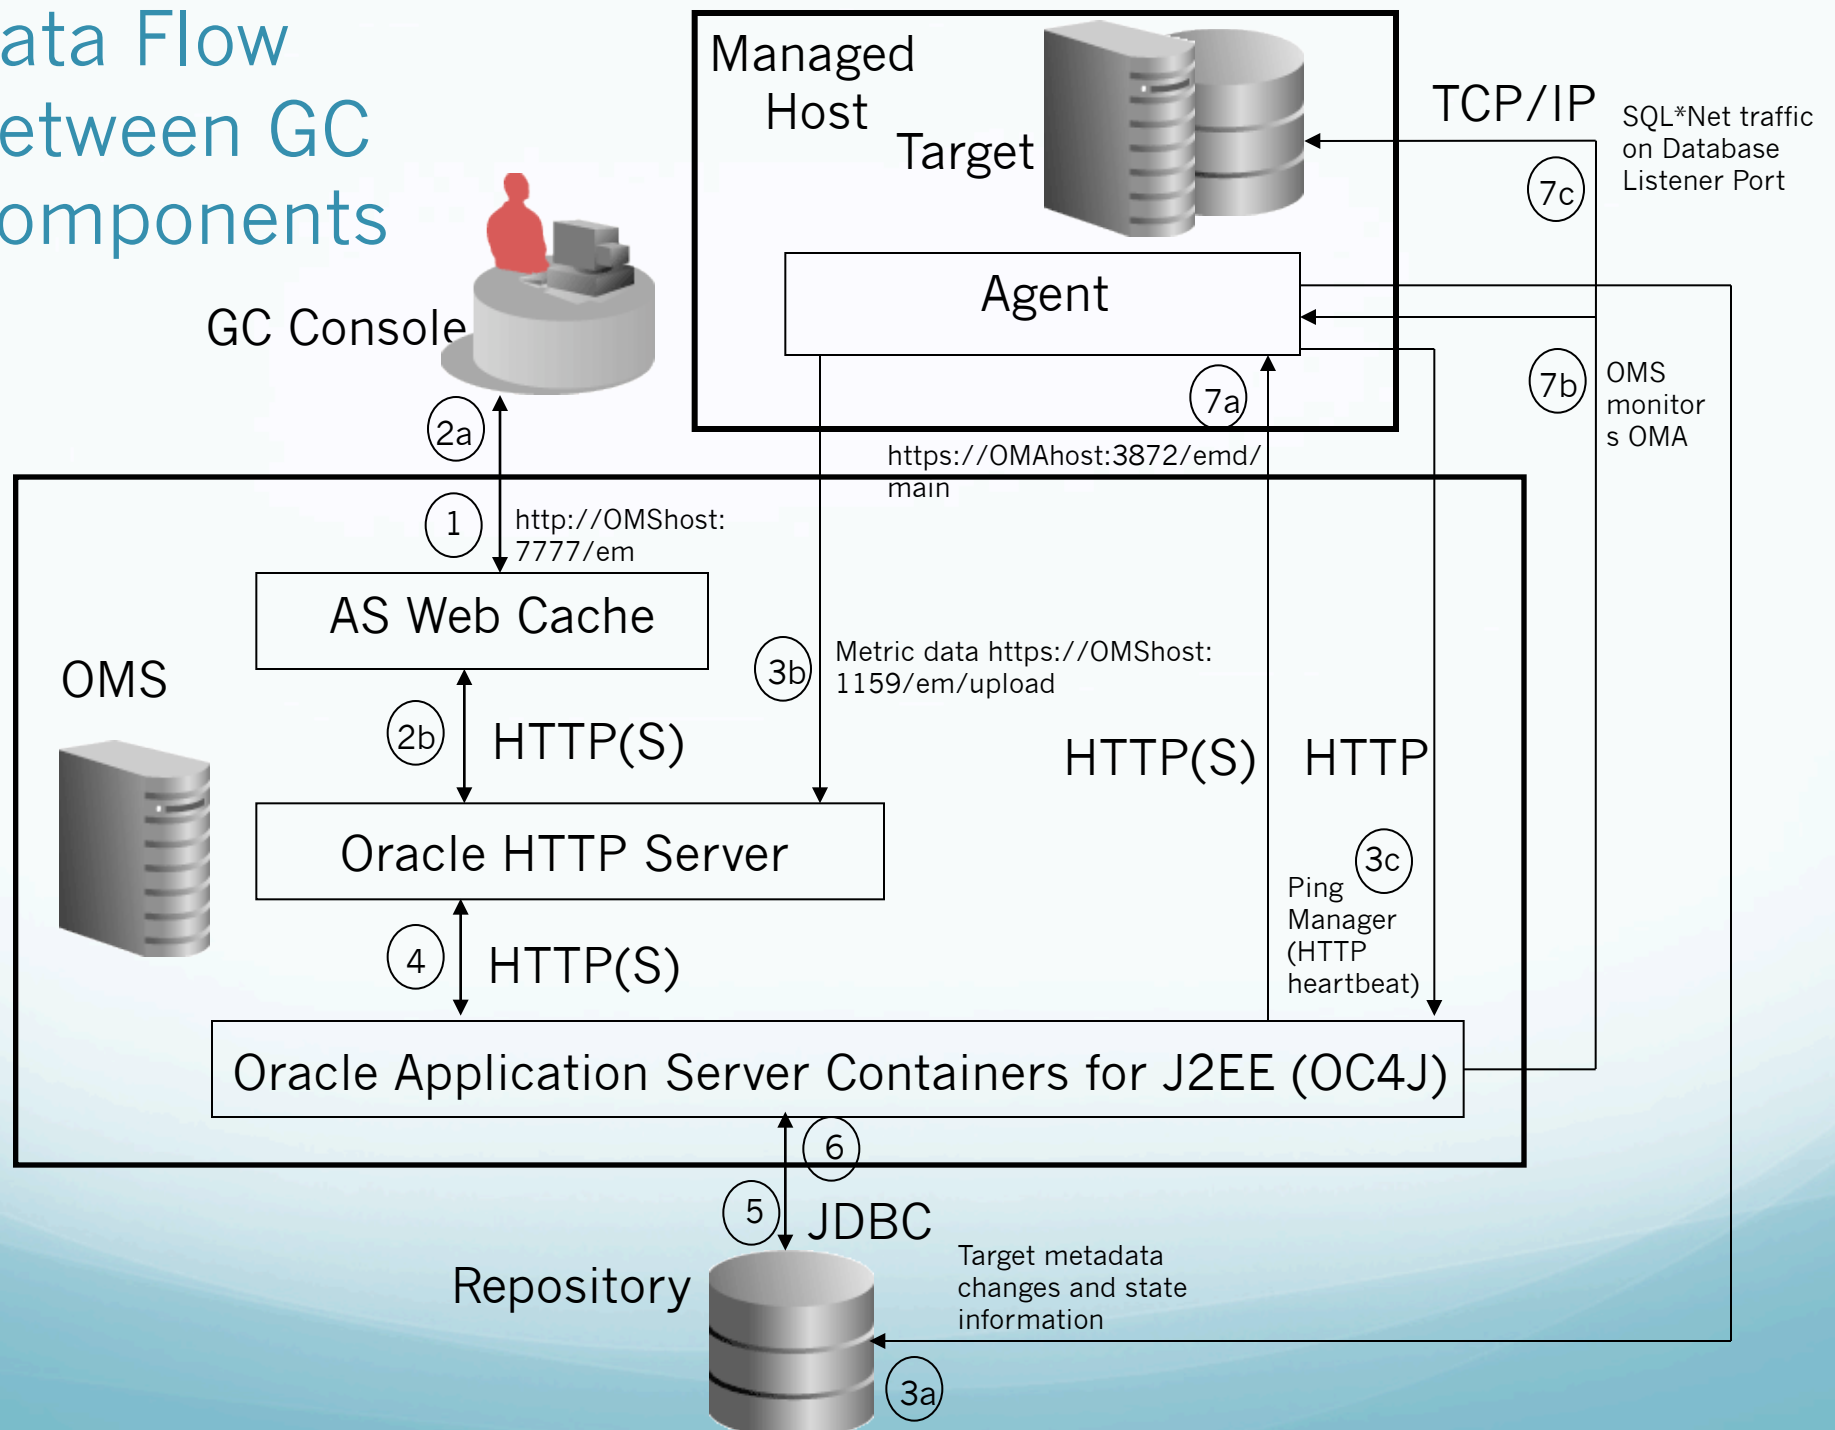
ata Flow
etween GC
omponents

Managed Host

Target

TCP/IP

SQL*Net traffic on Database Listener Port

7c

Agent

GC Console

7a

7b

OMS monitor s OMA

2a

https://OMAhost:3872/emd/main

1

http://OMShost:7777/em

AS Web Cache

OMS

3b

Metric data https://OMShost:1159/em/upload

2b

HTTP(S)

HTTP(S)

HTTP

Oracle HTTP Server

3c

Ping Manager (HTTP heartbeat)

4

HTTP(S)

Oracle Application Server Containers for J2EE (OC4J)

6

5

JDBC

Repository

Target metadata changes and state information

3a